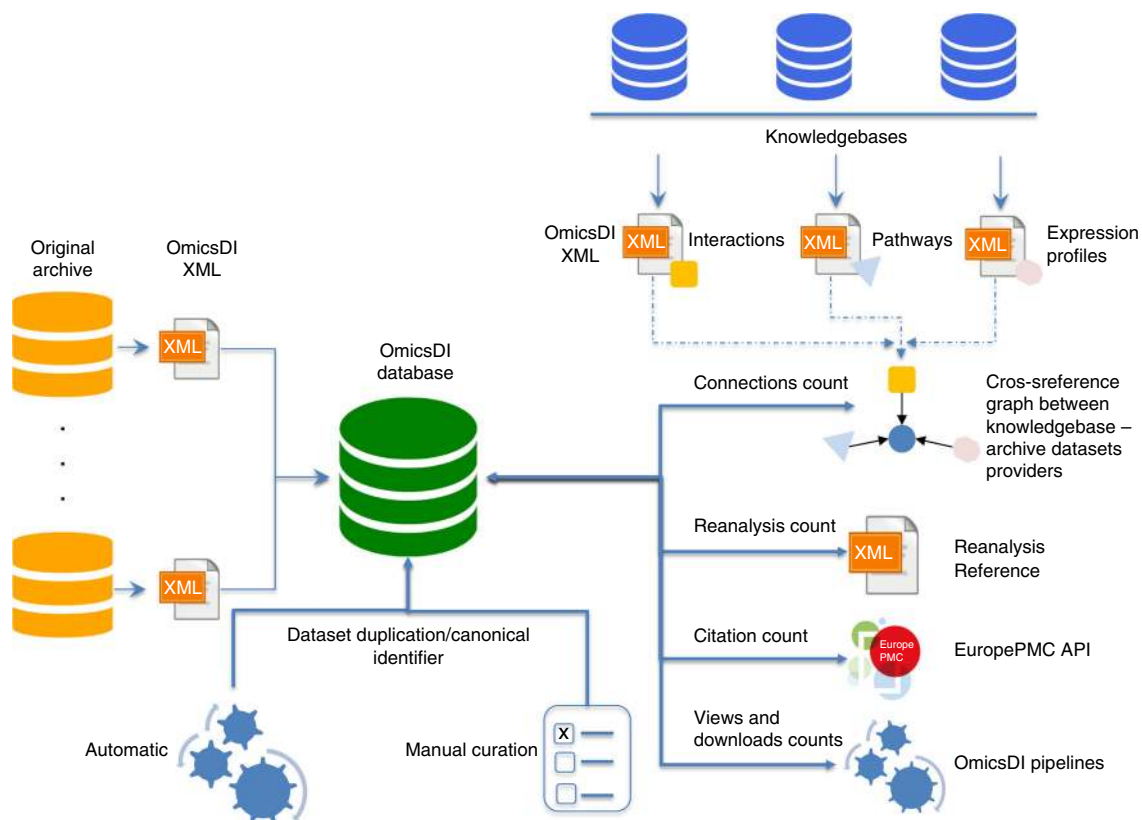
Knowledgebases

OmicsDI XML

XML Interactions

XML Pathways

XML Expression profiles

Original archive

OmicsDI XML

XML

.
.
.

XML

OmicsDI database

Connections count

Cros-sreference graph between knowledgebase – archive datasets providers

Reanalysis count

XML

Reanalysis Reference

Citation count

Europe PMC

EuropePMC API

Views and downloads counts

OmicsDI pipelines

Dataset duplication/canonical identifier

Automatic

Manual curation

X